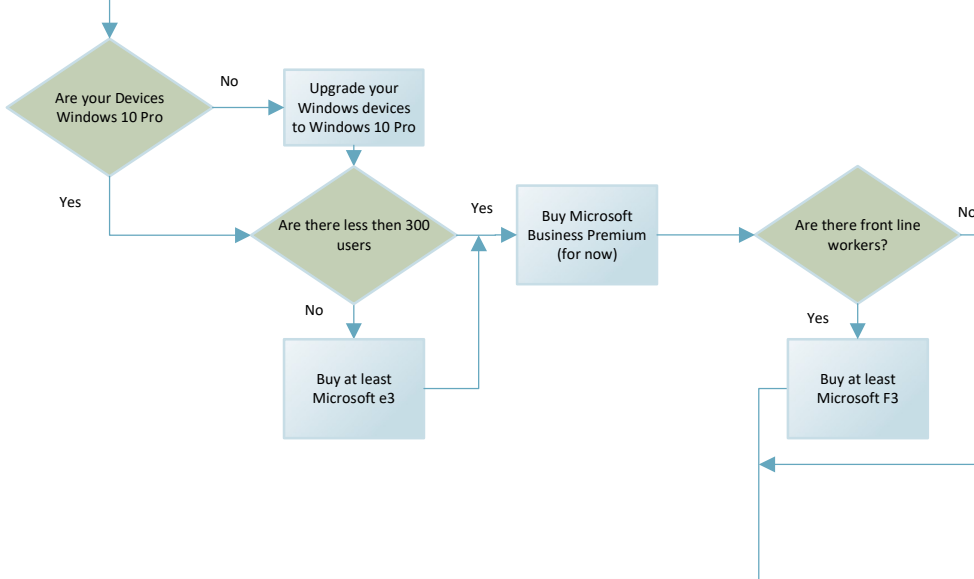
Are your Devices Windows 10 Pro

No

Upgrade your Windows devices to Windows 10 Pro

Yes

Are there less then 300 users

Yes

Buy Microsoft Business Premium (for now)

Are there front line workers?

No

No

Buy at least Microsoft e3

Yes

Buy at least Microsoft F3